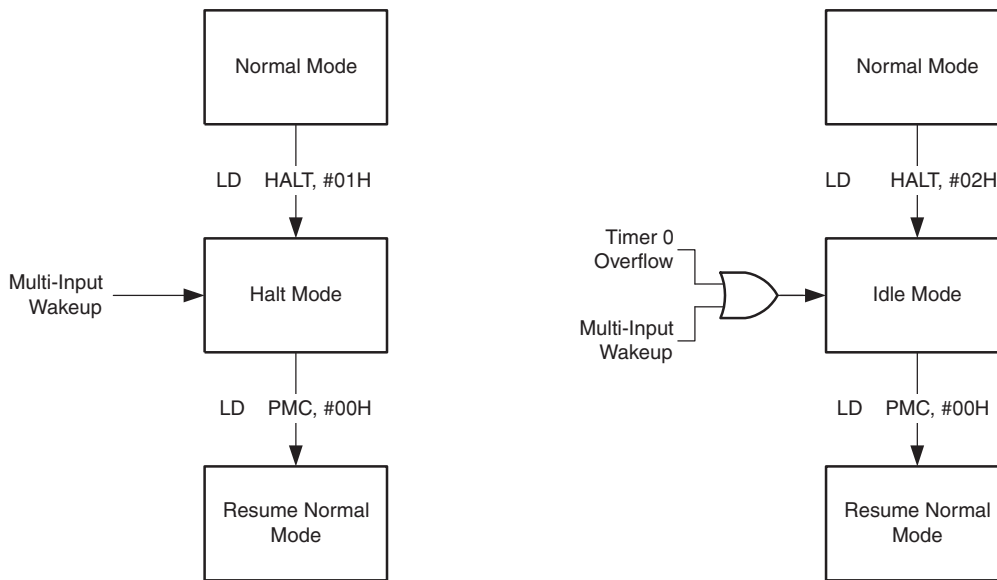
Normal Mode

LD HALT, #01H

Multi-Input Wakeup

Halt Mode

LD PMC, #00H

Resume Normal Mode

Normal Mode

LD HALT, #02H

Timer 0 Overflow

Multi-Input Wakeup

Idle Mode

LD PMC, #00H

Resume Normal Mode